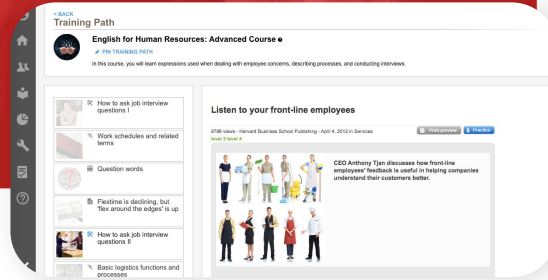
< BACK
Training Path

English for Human Resources: Advanced Course

PIN TRAINING PATH

In this course, you will learn expressions used when dealing with employee concerns, describing processes, and conducting interviews.

How to ask job interview questions I

Work schedules and related terms

Question words

Flextime is declining, but "flex around the edges" is up

How to ask job interview questions II

Basic logistics functions and processes

Listen to your front-line employees

9796 views - Harvard Business School Publishing - April 4, 2012 in Services

level 3 level 4

Print preview

Practice

CEO Anthony Tjan discusses how front-line employees' feedback is useful in helping companies understand their customers better.